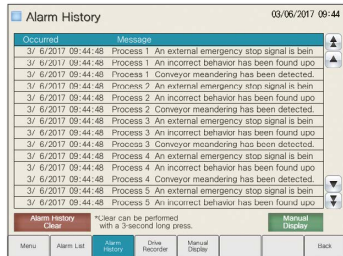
Alarm History

03/06/2017 09:44

| Occurred | Message |
|---|---|
| 3/ 6/2017 09:44:48 | Process 1 An external emergency stop signal is bein |
| 3/ 6/2017 09:44:48 | Process 1 An incorrect behavior has been found upo |
| 3/ 6/2017 09:44:48 | Process 1 Conveyor meandering has been detected. |
| 3/ 6/2017 09:44:48 | Process 2 An external emergency stop signal is bein |
| 3/ 6/2017 09:44:48 | Process 2 An incorrect behavior has been found upo |
| 3/ 6/2017 09:44:48 | Process 2 Conveyor meandering has been detected. |
| 3/ 6/2017 09:44:48 | Process 3 An external emergency stop signal is bein |
| 3/ 6/2017 09:44:48 | Process 3 An incorrect behavior has been found upo |
| 3/ 6/2017 09:44:48 | Process 3 Conveyor meandering has been detected. |
| 3/ 6/2017 09:44:48 | Process 4 An external emergency stop signal is bein |
| 3/ 6/2017 09:44:48 | Process 4 An incorrect behavior has been found upo |
| 3/ 6/2017 09:44:48 | Process 4 Conveyor meandering has been detected. |
| 3/ 6/2017 09:44:48 | Process 5 An external emergency stop signal is bein |
| 3/ 6/2017 09:44:48 | Process 5 An incorrect behavior has been found upo |

Alarm History Clear

*Clear can be performed with a 3-second long press.

Manual Display

Menu | Alarm List | Alarm History | Drive Recorder | Manual Display | Back